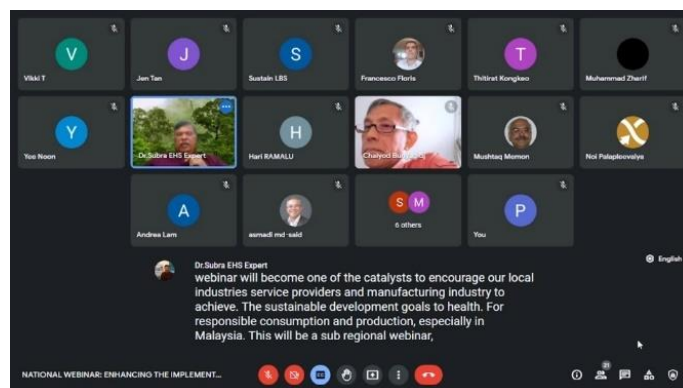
V
Vikki T

J
Jen Tan

S
Sustain LBS

Francesco Floris

T
Thitirat Kongkeo

Muhammad Zherif

Y
Yoe Noon

Dr.Subra EHS Expert

H
Hari RAMALU

Chaiyod Bunyagid

Mushtaq Memon

Noi Palapleevalya

A
Andrea Lam

asmadi md -said

S M
6 others

P
You

English

Dr.Subra EHS Expert
webinar will become one of the catalysts to encourage our local industries service providers and manufacturing industry to achieve. The sustainable development goals to health. For responsible consumption and production, especially in Malaysia. This will be a sub regional webinar,

NATIONAL WEBINAR: ENHANCING THE IMPLEMENT...

21